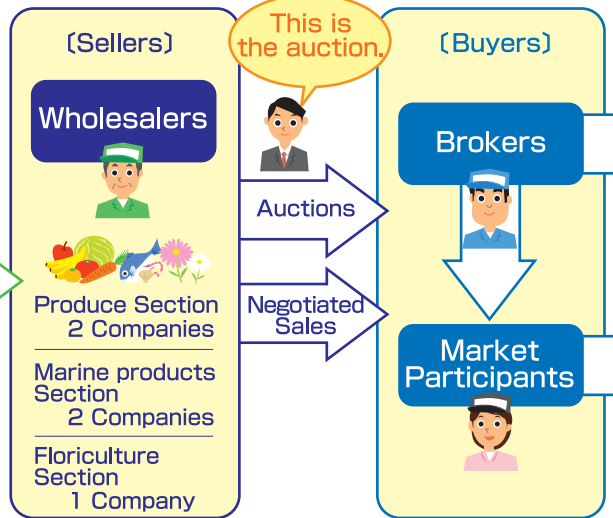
〔Sellers〕

This is the auction.

〔Buyers〕

Wholesalers

Brokers

Auctions

Negotiated Sales

Produce Section
2 Companies

Market Participants

Marine products Section
2 Companies

Floriculture Section
1 Company